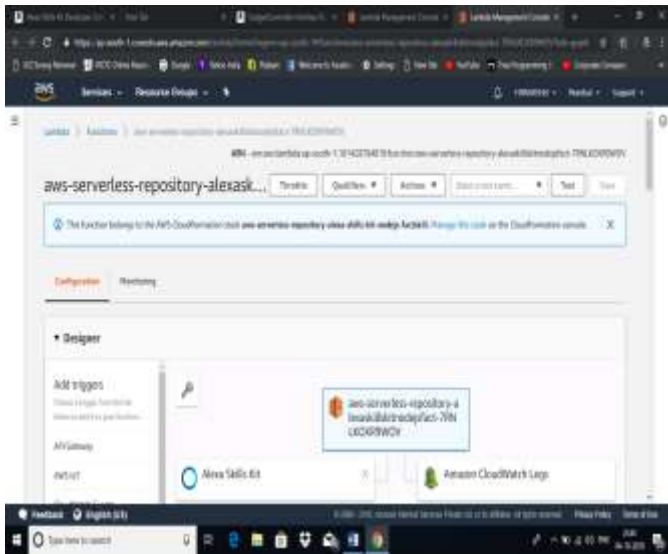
aws Services Resource Groups

Lambda > Functions > aws-serverless-repository-alexaskillskitnodejsfact-7RNLKXRWOV

ARN - arn:aws:lambda:ap-south-1:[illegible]:function:aws-serverless-repository-alexaskillskitnodejsfact-7RNLKXRWOV

aws-serverless-repository-alexask... Throttle Qualifiers Actions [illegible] Test Save

This function belongs to the AWS CloudFormation stack aws-serverless-repository-alexa-skills-kit-nodejs-factskill. Manage this code on the CloudFormation console. X

Configuration Monitoring

▼ Designer

Add triggers
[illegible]

API Gateway
AWS IoT

aws-serverless-repository-alexaskillskitnodejsfact-7RNLKXRWOV

Alexa Skills Kit

Amazon CloudWatch Logs

Feedback English (US)

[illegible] Privacy Policy Terms of Use

Type here to search